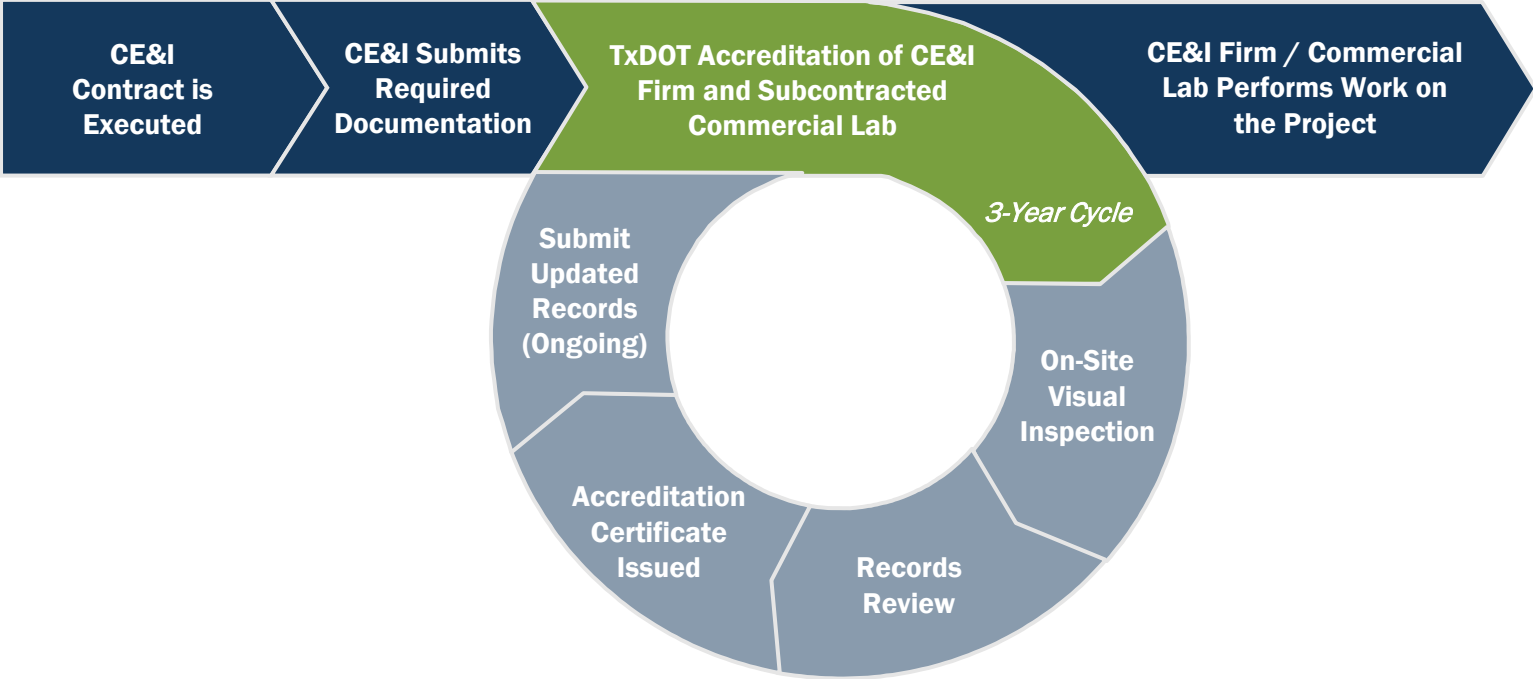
CE&I Contract is Executed

CE&I Submits Required Documentation

TxDOT Accreditation of CE&I Firm and Subcontracted Commercial Lab

CE&I Firm / Commercial Lab Performs Work on the Project

3-Year Cycle

On-Site Visual Inspection

Records Review

Accreditation Certificate Issued

Submit Updated Records (Ongoing)